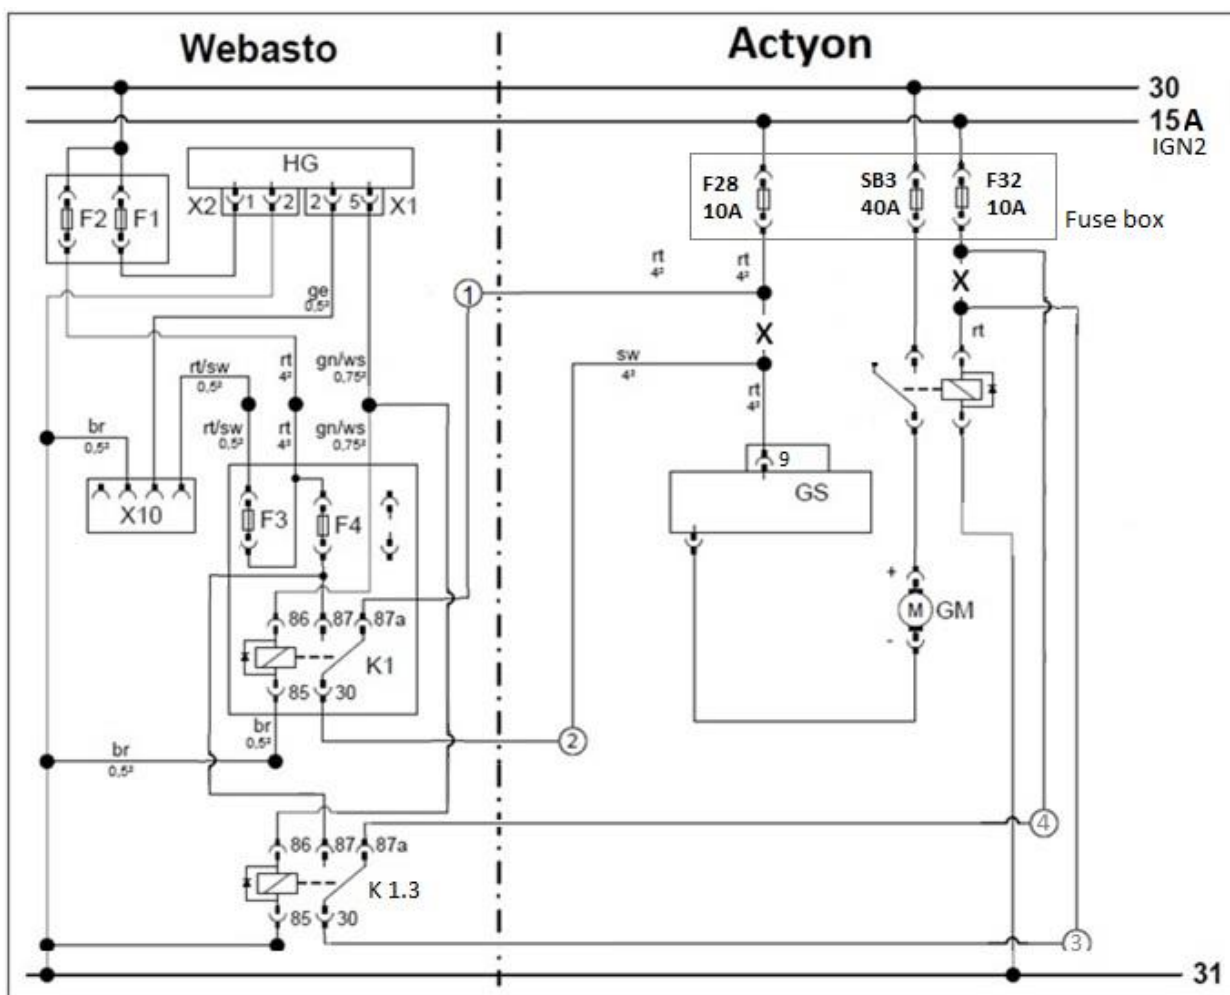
Webasto

Actyon

30

15A

IGN2

HG

X2 1 2

2 5 X1

F2 F1

F28 10A

SB3 40A

F32 10A

Fuse box

ge $0,5^2$

rt $4^2$

rt $4^2$

1

X

sw $4^2$

rt $4^2$

X

rt

rt/sw $0,5^2$

rt $4^2$

gn/ws $0,75^2$

br $0,5^2$

rt/sw $0,5^2$

rt $4^2$

gn/ws $0,75^2$

X10

F3

F4

9

GS

+

M GM

-

86 87 87a

85 30

K1

br $0,5^2$

br $0,5^2$

2

4

86 87 87a

85 30

K 1.3

3

31